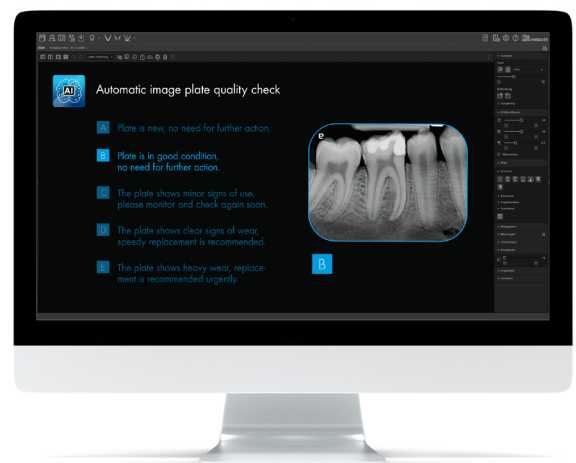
AI

Automatic image plate quality check

A Plate is new, no need for further action.

B Plate is in good condition, no need for further action.

C The plate shows minor signs of use, please monitor and check again soon.

D The plate shows clear signs of wear, speedy replacement is recommended.

E The plate shows heavy wear, replacement is recommended urgently.

e

B